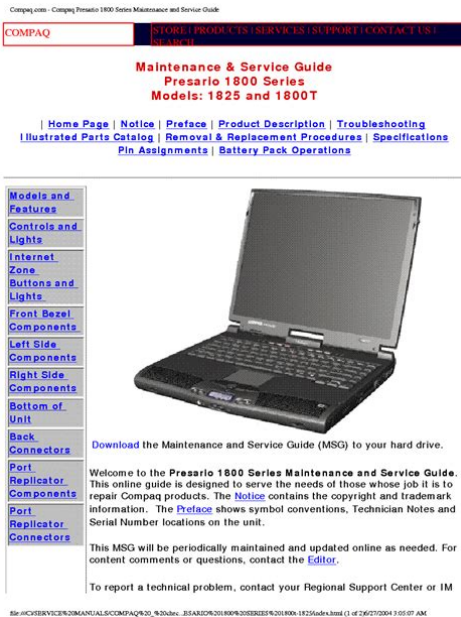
Compaq.com - Compaq Presario 1800 Series Maintenance and Service Guide

COMPAQ

STORE | PRODUCTS | SERVICES | SUPPORT | CONTACT US | SEARCH

Maintenance & Service Guide
Presario 1800 Series
Models: 1825 and 1800T

| Home Page | Notice | Preface | Product Description | Troubleshooting | Illustrated Parts Catalog | Removal & Replacement Procedures | Specifications | Pin Assignments | Battery Pack Operations

Models and Features

Controls and Lights

Internet Zone Buttons and Lights

Front Bezel Components

Left Side Components

Right Side Components

Bottom of Unit

Back Connectors

Port Replicator Components

Port Replicator Connectors

Download the Maintenance and Service Guide (MSG) to your hard drive.

Welcome to the Presario 1800 Series Maintenance and Service Guide. This online guide is designed to serve the needs of those whose job it is to repair Compaq products. The Notice contains the copyright and trademark information. The Preface shows symbol conventions, Technician Notes and Serial Number locations on the unit.

This MSG will be periodically maintained and updated online as needed. For content comments or questions, contact the Editor.

To report a technical problem, contact your Regional Support Center or IM

file:///C|/SERVICE%20MANUALS/COMPAQ%20_%20chec...BSARIO%201800%20SERIES%201800t-1825/index.html (1 of 2)6/27/2004 3:05:07 AM